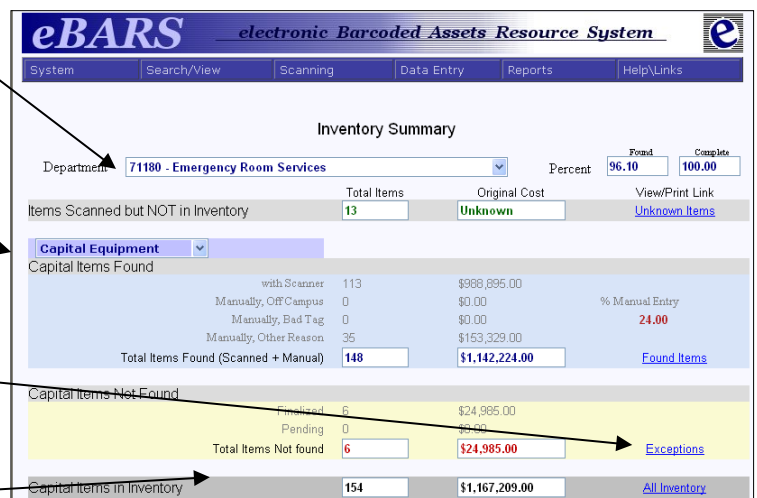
eBARS electronic Barcoded Assets Resource System

e

System | Search/View | Scanning | Data Entry | Reports | Help\Links

Inventory Summary

Department 71180 - Emergency Room Services

Percent Found 96.10 Complete 100.00

| | Total Items | Original Cost | View/Print Link |
|---|---|---|---|
| Items Scanned but NOT in Inventory | 13 | Unknown | Unknown Items |

Capital Equipment

Capital Items Found

| | | | |
|---|---|---|---|
| with Scanner | 113 | $988,895.00 | |
| Manually, Off Campus | 0 | $0.00 | % Manual Entry |
| Manually, Bad Tag | 0 | $0.00 | 24.00 |
| Manually, Other Reason | 35 | $153,329.00 | |
| Total Items Found (Scanned + Manual) | 148 | $1,142,224.00 | Found Items |

Capital Items Not Found

| | | | |
|---|---|---|---|
| Finalized | 6 | $24,985.00 | |
| Pending | 0 | $0.00 | |
| Total Items Not found | 6 | $24,985.00 | Exceptions |

| | | | |
|---|---|---|---|
| Capital Items in Inventory | 154 | $1,167,209.00 | All Inventory |